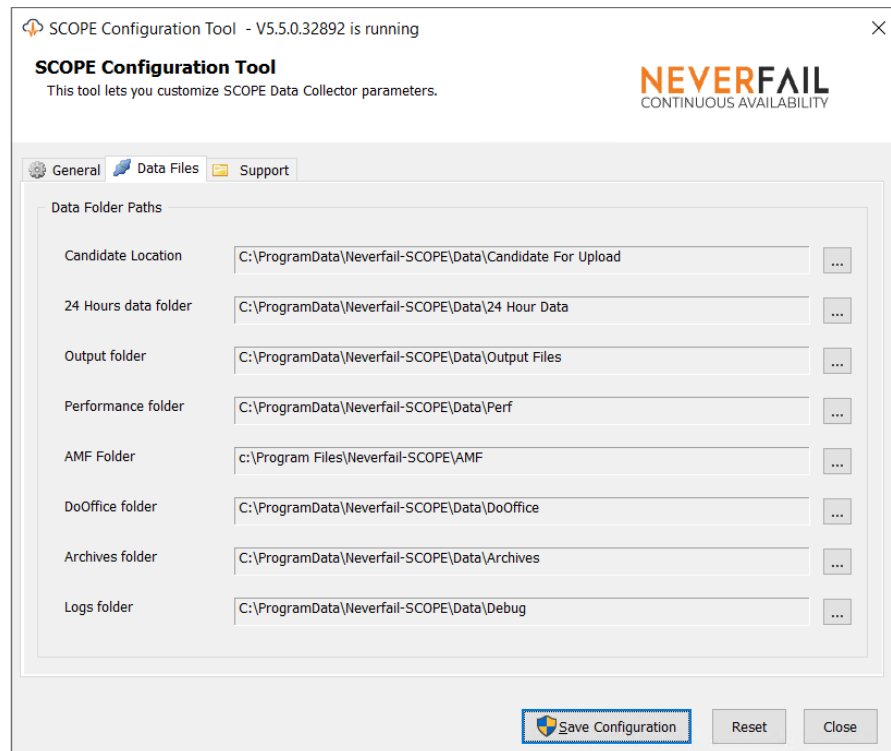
SCOPE Configuration Tool - V5.5.0.32892 is running

SCOPE Configuration Tool
This tool lets you customize SCOPE Data Collector parameters.

NEVERFAIL
CONTINUOUS AVAILABILITY

General | Data Files | Support

Data Folder Paths

| | | |
|---|---|---|
| Candidate Location | C:\ProgramData\Neverfail-SCOPE\Data\Candidate For Upload | ... |
| 24 Hours data folder | C:\ProgramData\Neverfail-SCOPE\Data\24 Hour Data | ... |
| Output folder | C:\ProgramData\Neverfail-SCOPE\Data\Output Files | ... |
| Performance folder | C:\ProgramData\Neverfail-SCOPE\Data\Perf | ... |
| AMF Folder | c:\Program Files\Neverfail-SCOPE\AMF | ... |
| DoOffice folder | C:\ProgramData\Neverfail-SCOPE\Data\DoOffice | ... |
| Archives folder | C:\ProgramData\Neverfail-SCOPE\Data\Archives | ... |
| Logs folder | C:\ProgramData\Neverfail-SCOPE\Data\Debug | ... |

Save Configuration | Reset | Close